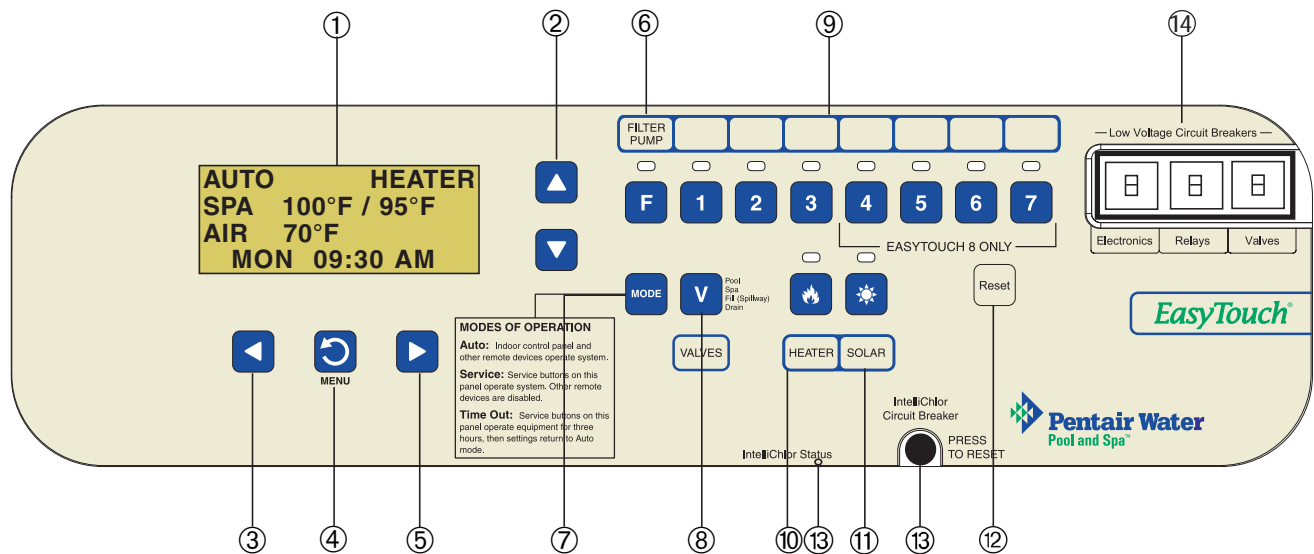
① ② ⑥ ⑨ ⑭

FILTER PUMP

— Low Voltage Circuit Breakers —

AUTO HEATER
SPA 100°F / 95°F
AIR 70°F
MON 09:30 AM

F 1 2 3 4 5 6 7

EASYTOUCH 8 ONLY

8 8 8

Electronics Relays Valves

MODE

V

Pool
Spa
Fill (Spillway)
Drain

Reset

EasyTouch®

MODES OF OPERATION

Auto: Indoor control panel and other remote devices operate system.

Service: Service buttons on this panel operate system. Other remote devices are disabled.

Time Out: Service buttons on this panel operate equipment for three hours, then settings return to Auto mode.

MENU

VALVES

HEATER SOLAR

IntelliChlor Circuit Breaker

Pentair Water Pool and Spa™

PRESS TO RESET

IntelliChlor Status

③ ④ ⑤ ⑦ ⑧ ⑩ ⑬ ⑪ ⑬ ⑫